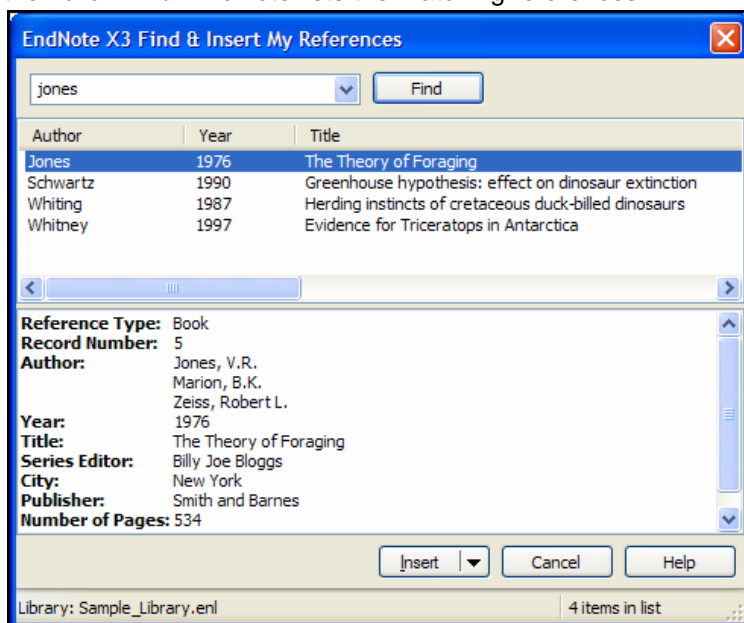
EndNote X3 Find & Insert My References

jones

Find

| Author | Year | Title |
|---|---|---|
| Jones | 1976 | The Theory of Foraging |
| Schwartz | 1990 | Greenhouse hypothesis: effect on dinosaur extinction |
| Whiting | 1987 | Herding instincts of cretaceous duck-billed dinosaurs |
| Whitney | 1997 | Evidence for Triceratops in Antarctica |

Reference Type: Book
Record Number: 5
Author: Jones, V.R.
Marion, B.K.
Zeiss, Robert L.
Year: 1976
Title: The Theory of Foraging
Series Editor: Billy Joe Bloggs
City: New York
Publisher: Smith and Barnes
Number of Pages: 534

Insert

Cancel

Help

Library: Sample_Library.enl

4 items in list